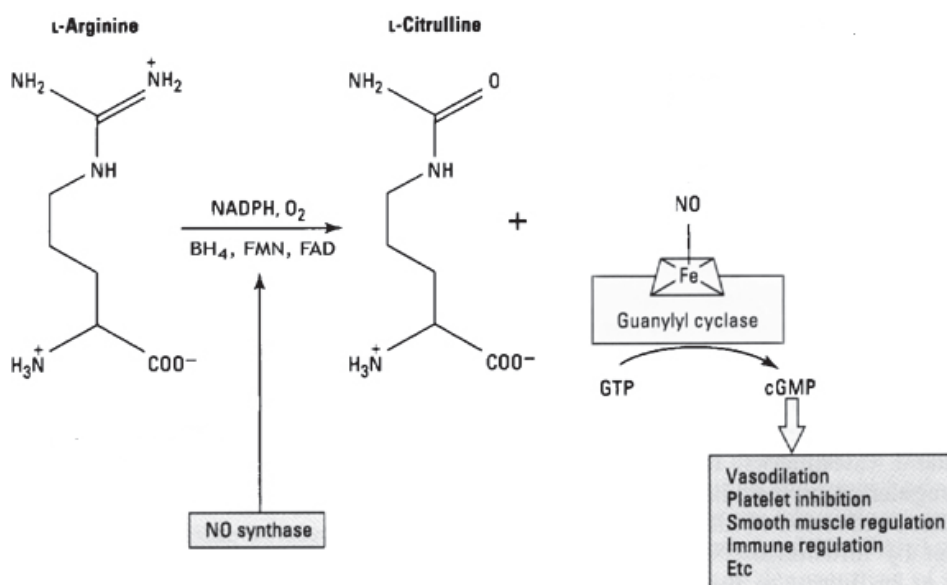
L-Arginine

$NH_2$ $\overset{+}{N}H_2$ NH $H_3\overset{+}{N}$ $COO^-$

NADPH, $O_2$
$BH_4$, FMN, FAD

L-Citrulline

$NH_2$ O NH $H_3\overset{+}{N}$ $COO^-$

+

NO
Fe
Guanylyl cyclase

GTP cGMP

NO synthase

Vasodilation
Platelet inhibition
Smooth muscle regulation
Immune regulation
Etc